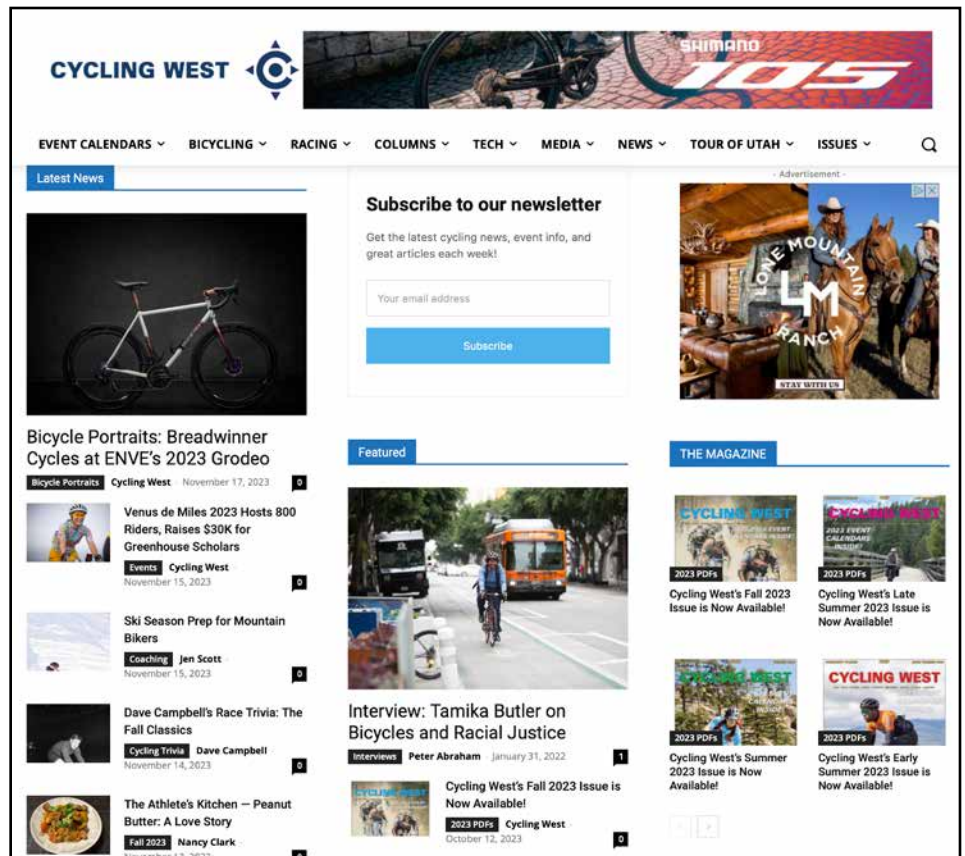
CYCLING WEST

SHIMANO 105

EVENT CALENDARS BICYCLING RACING COLUMNS TECH MEDIA NEWS TOUR OF UTAH ISSUES

Latest News

Bicycle Portraits: Breadwinner Cycles at ENVE's 2023 Grodeo
Bicycle Portraits Cycling West - November 17, 2023 0

Venus de Miles 2023 Hosts 800 Riders, Raises $30K for Greenhouse Scholars
Events Cycling West - November 15, 2023 0

Ski Season Prep for Mountain Bikers
Coaching Jen Scott - November 15, 2023 0

Dave Campbell's Race Trivia: The Fall Classics
Cycling Trivia Dave Campbell - November 14, 2023 0

The Athlete's Kitchen — Peanut Butter: A Love Story
Fall 2023 Nancy Clark

Subscribe to our newsletter

Get the latest cycling news, event info, and great articles each week!

Your email address

Subscribe

Featured

Interview: Tamika Butler on Bicycles and Racial Justice
Interviews Peter Abraham - January 31, 2022 1

Cycling West's Fall 2023 Issue is Now Available!
2023 PDFs Cycling West - October 12, 2023 0

- Advertisement -

LONE MOUNTAIN LM RANCH
STAY WITH US

THE MAGAZINE

2023 PDFs
Cycling West's Fall 2023 Issue is Now Available!

2023 PDFs
Cycling West's Late Summer 2023 Issue is Now Available!

2023 PDFs
Cycling West's Summer 2023 Issue is Now Available!

2023 PDFs
Cycling West's Early Summer 2023 Issue is Now Available!